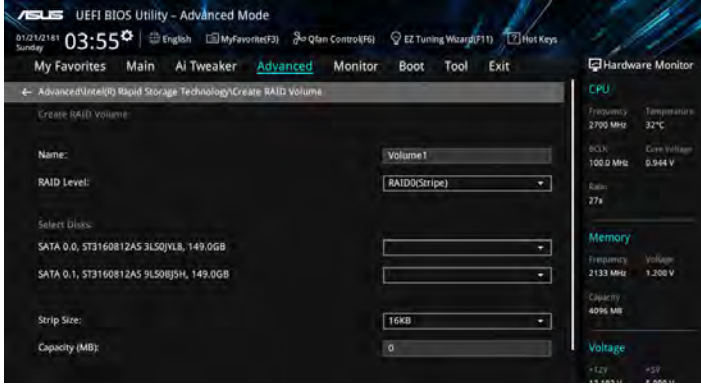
ASUS UEFI BIOS Utility – Advanced Mode

01/21/2181 Sunday 03:55 English MyFavorite(F3) Qfan Control(F6) EZ Tuning Wizard(F11) Hot Keys

My Favorites Main Ai Tweaker Advanced Monitor Boot Tool Exit

Hardware Monitor

← Advanced\Intel(R) Rapid Storage Technology\Create RAID Volume

Create RAID Volume

Name: Volume1

RAID Level: RAID0(Stripe)

Select Disks:

SATA 0.0, ST3160812AS 3LS0JYL8, 149.0GB

SATA 0.1, ST3160812AS 9LS0BJ5H, 149.0GB

Strip Size: 16KB

Capacity (MB): 0

CPU

Frequency 2700 MHz Temperature 32°C

BCLK 100.0 MHz Core Voltage 0.944 V

Ratio 27x

Memory

Frequency 2133 MHz Voltage 1.200 V

Capacity 4096 MB

Voltage

+12V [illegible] +5V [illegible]